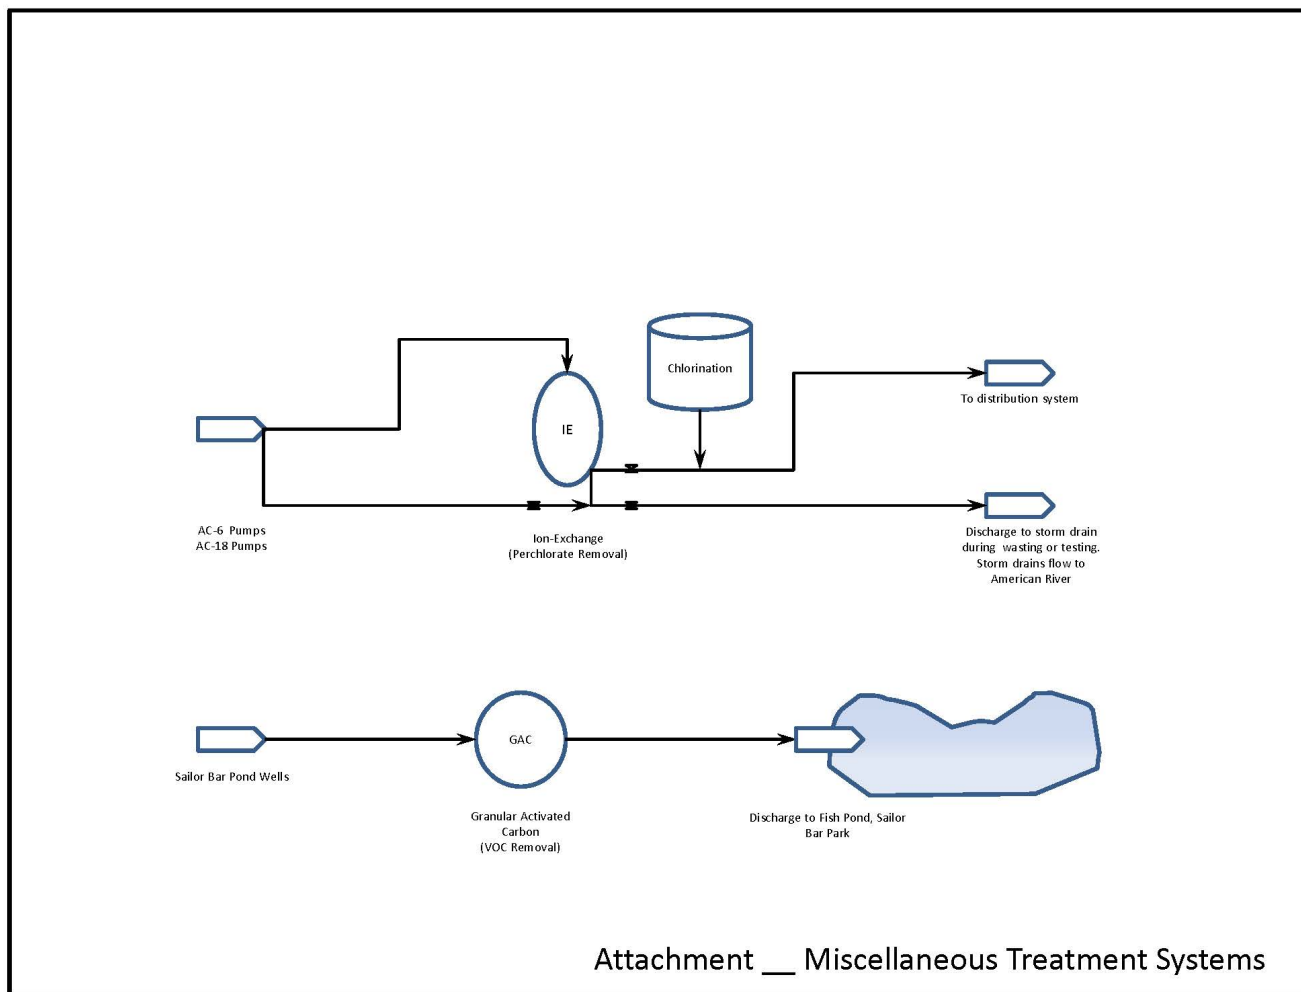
Chlorination

To distribution system

IE

AC-6 Pumps
AC-18 Pumps

Ion-Exchange
(Perchlorate Removal)

Discharge to storm drain during wasting or testing. Storm drains flow to American River

GAC

Sailor Bar Pond Wells

Granular Activated Carbon
(VOC Removal)

Discharge to Fish Pond, Sailor Bar Park

Attachment __ Miscellaneous Treatment Systems